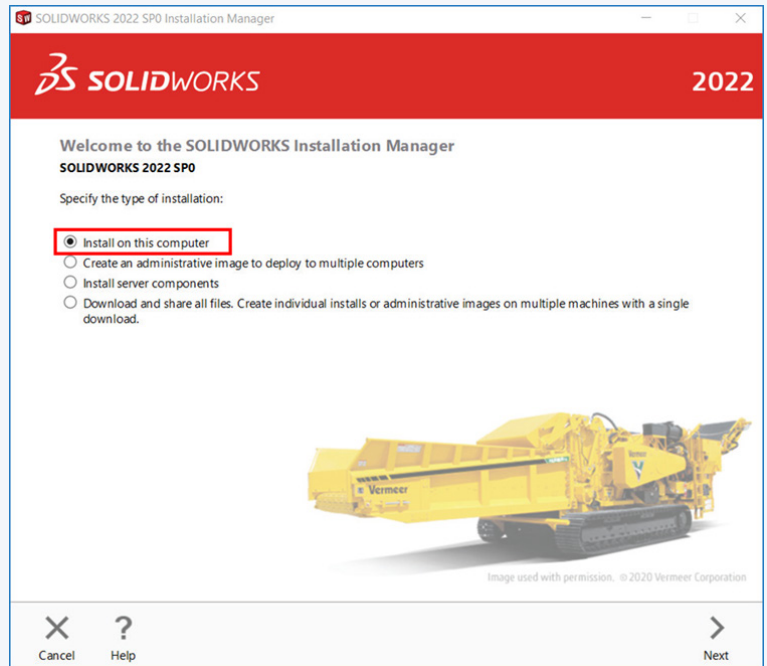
SOLIDWORKS 2022 SP0 Installation Manager

SOLIDWORKS

2022

Welcome to the SOLIDWORKS Installation Manager
SOLIDWORKS 2022 SP0

Specify the type of installation:

Install on this computer
Create an administrative image to deploy to multiple computers
Install server components
Download and share all files. Create individual installs or administrative images on multiple machines with a single download.

Vermeer

Vermeer

Image used with permission. ©2020 Vermeer Corporation

Cancel
Help
Next